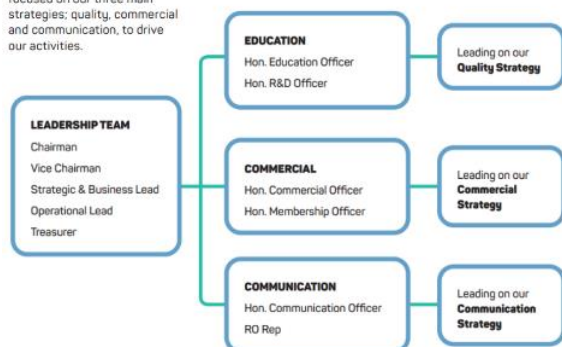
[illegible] strategies; quality, commercial and communication, to drive our activities.

LEADERSHIP TEAM
Chairman
Vice Chairman
Strategic & Business Lead
Operational Lead
Treasurer

EDUCATION
Hon. Education Officer
Hon. R&D Officer

Leading on our **Quality Strategy**

COMMERCIAL
Hon. Commercial Officer
Hon. Membership Officer

Leading on our **Commercial Strategy**

COMMUNICATION
Hon. Communication Officer
RO Rep

Leading on our **Communication Strategy**